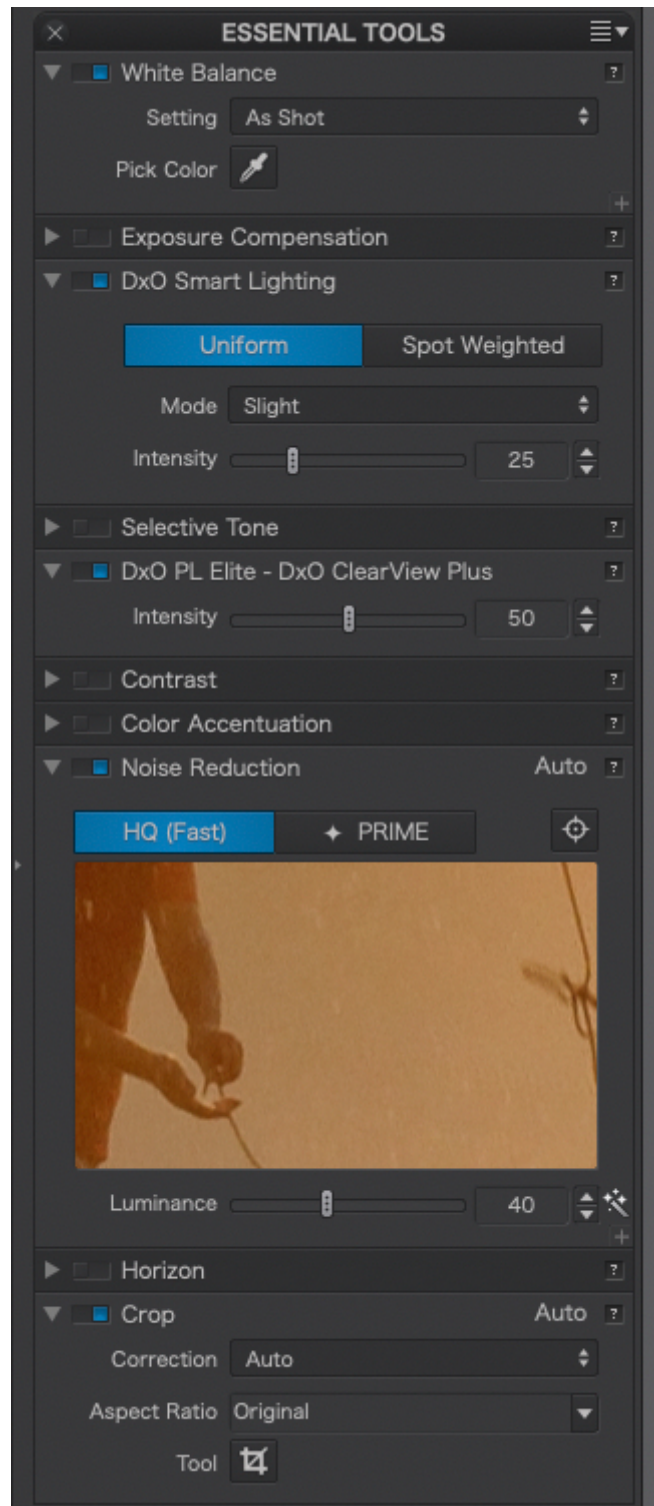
ESSENTIAL TOOLS

White Balance ?

Setting As Shot

Pick Color

Exposure Compensation ?

DxO Smart Lighting ?

Uniform Spot Weighted

Mode Slight

Intensity 25

Selective Tone ?

DxO PL Elite - DxO ClearView Plus ?

Intensity 50

Contrast ?

Color Accentuation ?

Noise Reduction Auto ?

HQ (Fast) ✦ PRIME

Luminance 40

Horizon ?

Crop Auto ?

Correction Auto

Aspect Ratio Original

Tool